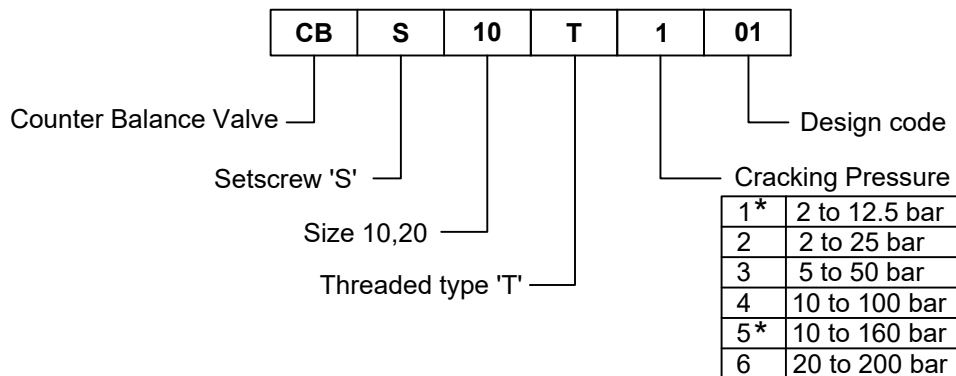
| CB | S | 10 | T | 1 | 01 |
|---|---|---|---|---|---|

Counter Balance Valve

Design code

Setscrew 'S'

Cracking Pressure

Size 10,20

Threaded type 'T'

| | |
|---|---|
| 1* | 2 to 12.5 bar |
| 2 | 2 to 25 bar |
| 3 | 5 to 50 bar |
| 4 | 10 to 100 bar |
| 5* | 10 to 160 bar |
| 6 | 20 to 200 bar |